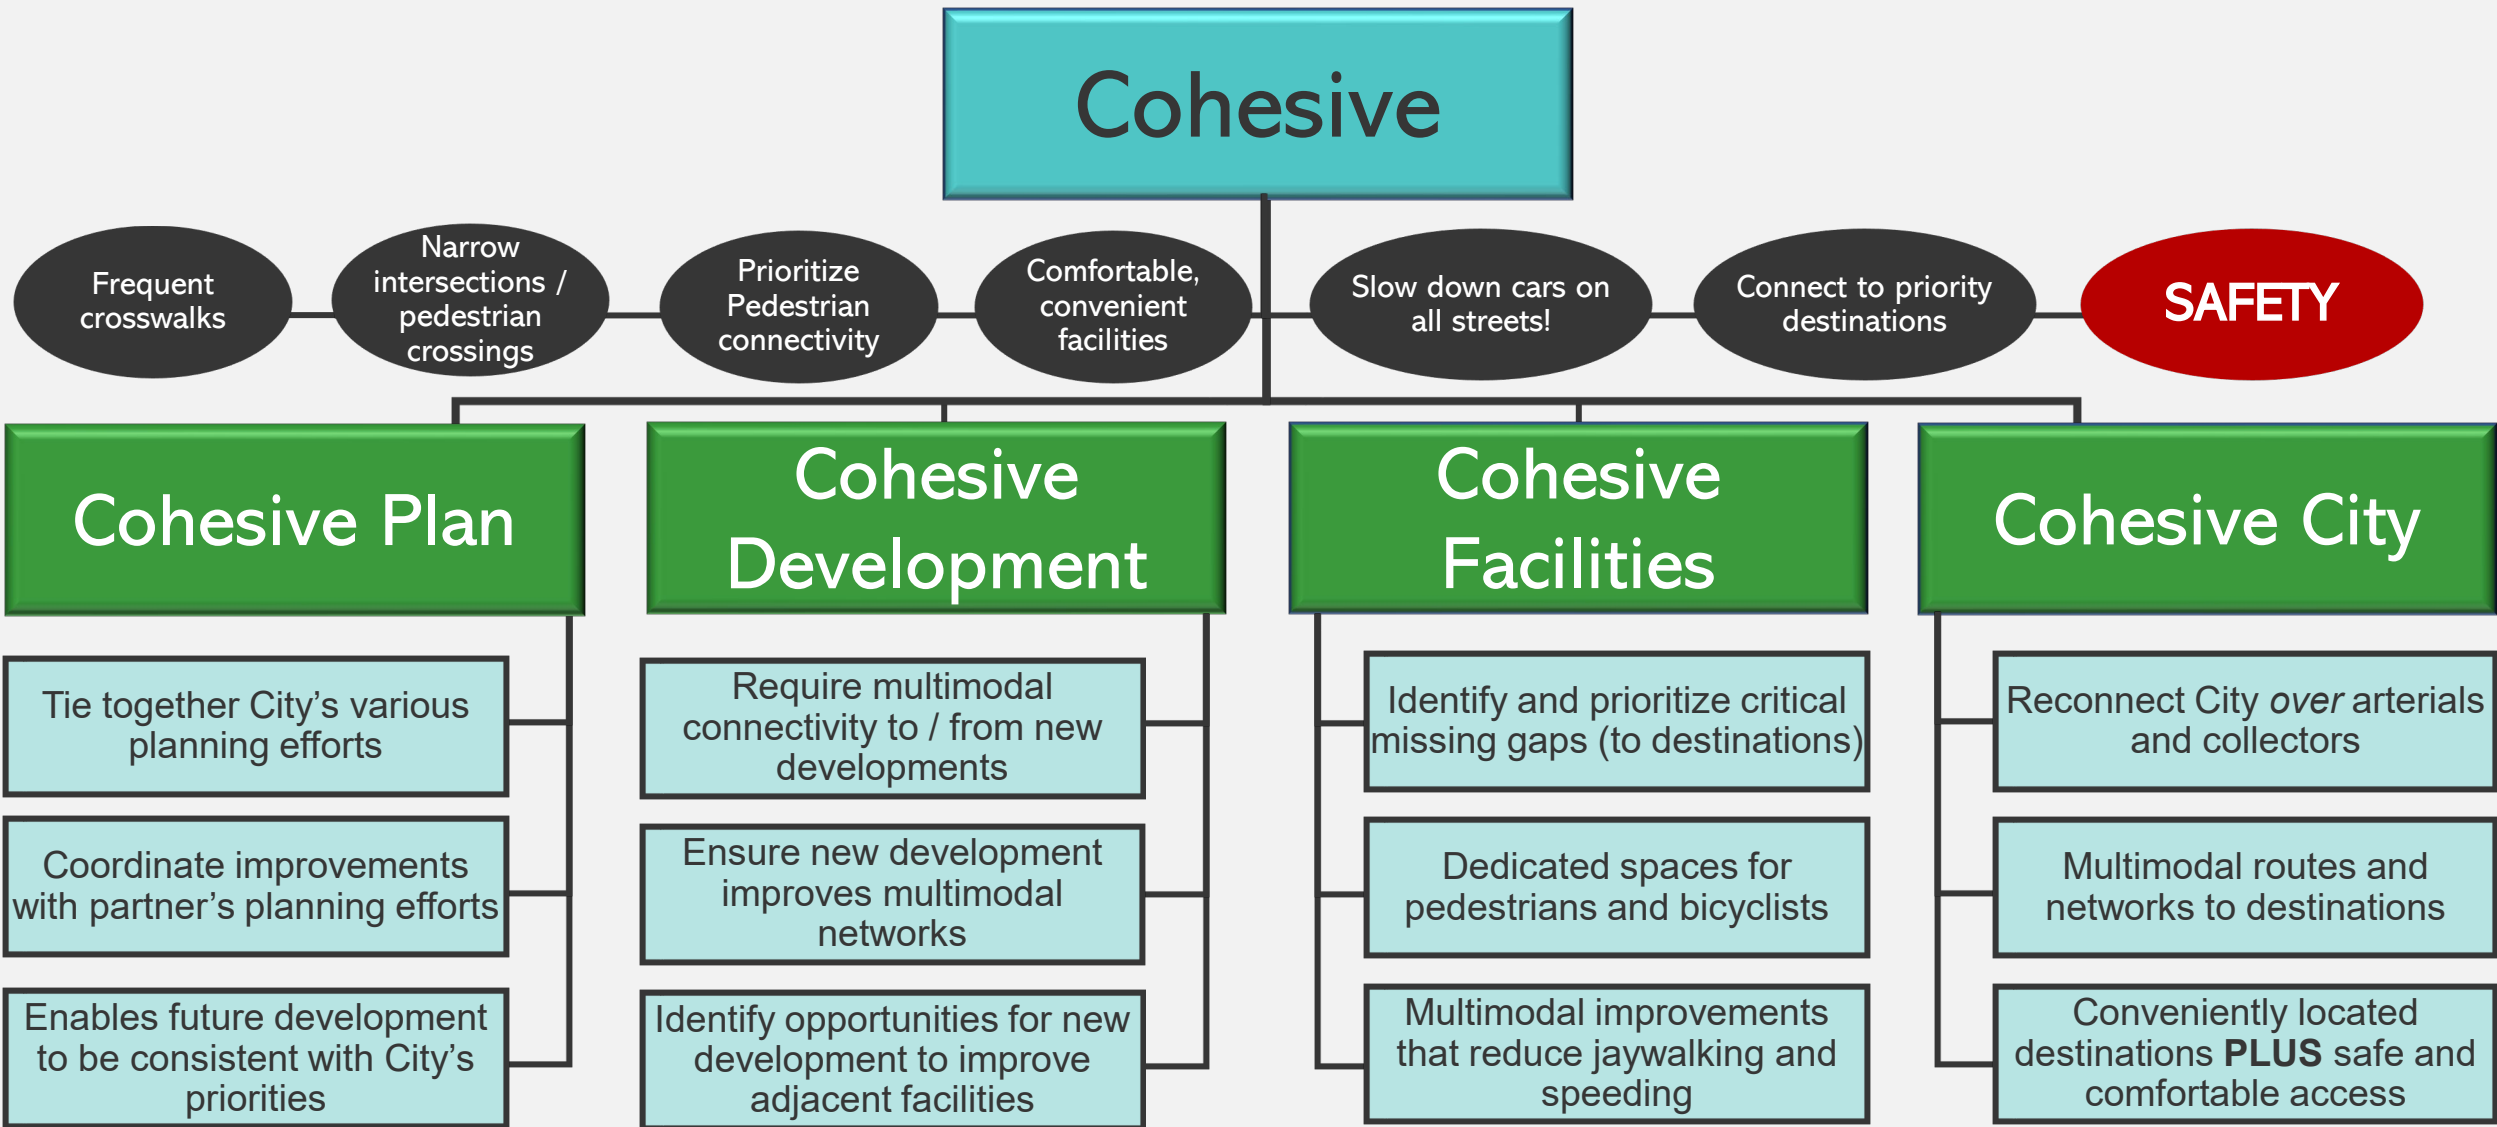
Cohesive

Frequent crosswalks

Narrow intersections / pedestrian crossings

Prioritize Pedestrian connectivity

Comfortable, convenient facilities

Slow down cars on all streets!

Connect to priority destinations

SAFETY

Cohesive Plan

Tie together City's various planning efforts

Coordinate improvements with partner's planning efforts

Enables future development to be consistent with City's priorities

Cohesive Development

Require multimodal connectivity to / from new developments

Ensure new development improves multimodal networks

Identify opportunities for new development to improve adjacent facilities

Cohesive Facilities

Identify and prioritize critical missing gaps (to destinations)

Dedicated spaces for pedestrians and bicyclists

Multimodal improvements that reduce jaywalking and speeding

Cohesive City

Reconnect City *over* arterials and collectors

Multimodal routes and networks to destinations

Conveniently located destinations **PLUS** safe and comfortable access